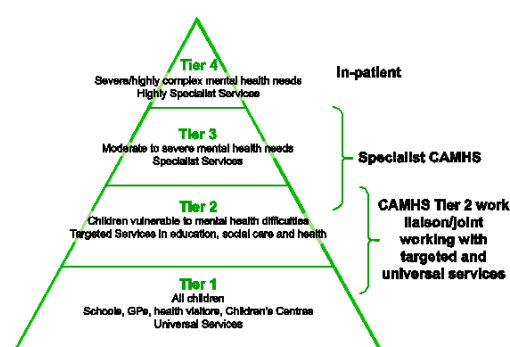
Tier 4
Severe/highly complex mental health needs
Highly Specialist Services

In-patient

Tier 3
Moderate to severe mental health needs
Specialist Services

Specialist CAMHS

Tier 2
Children vulnerable to mental health difficulties
Targeted Services in education, social care and health

CAMHS Tier 2 work liaison/joint working with targeted and universal services

Tier 1
All children
Schools, GPs, health visitors, Children's Centres
Universal Services